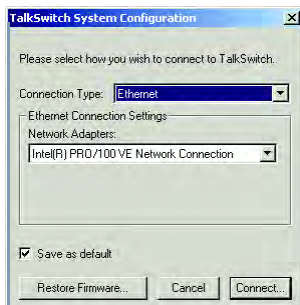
TalkSwitch System Configuration

Please select how you wish to connect to TalkSwitch.

Connection Type: Ethernet

Ethernet Connection Settings

Network Adapters:

Intel(R) PRO/100 VE Network Connection

Save as default

Restore Firmware...

Cancel

Connect...